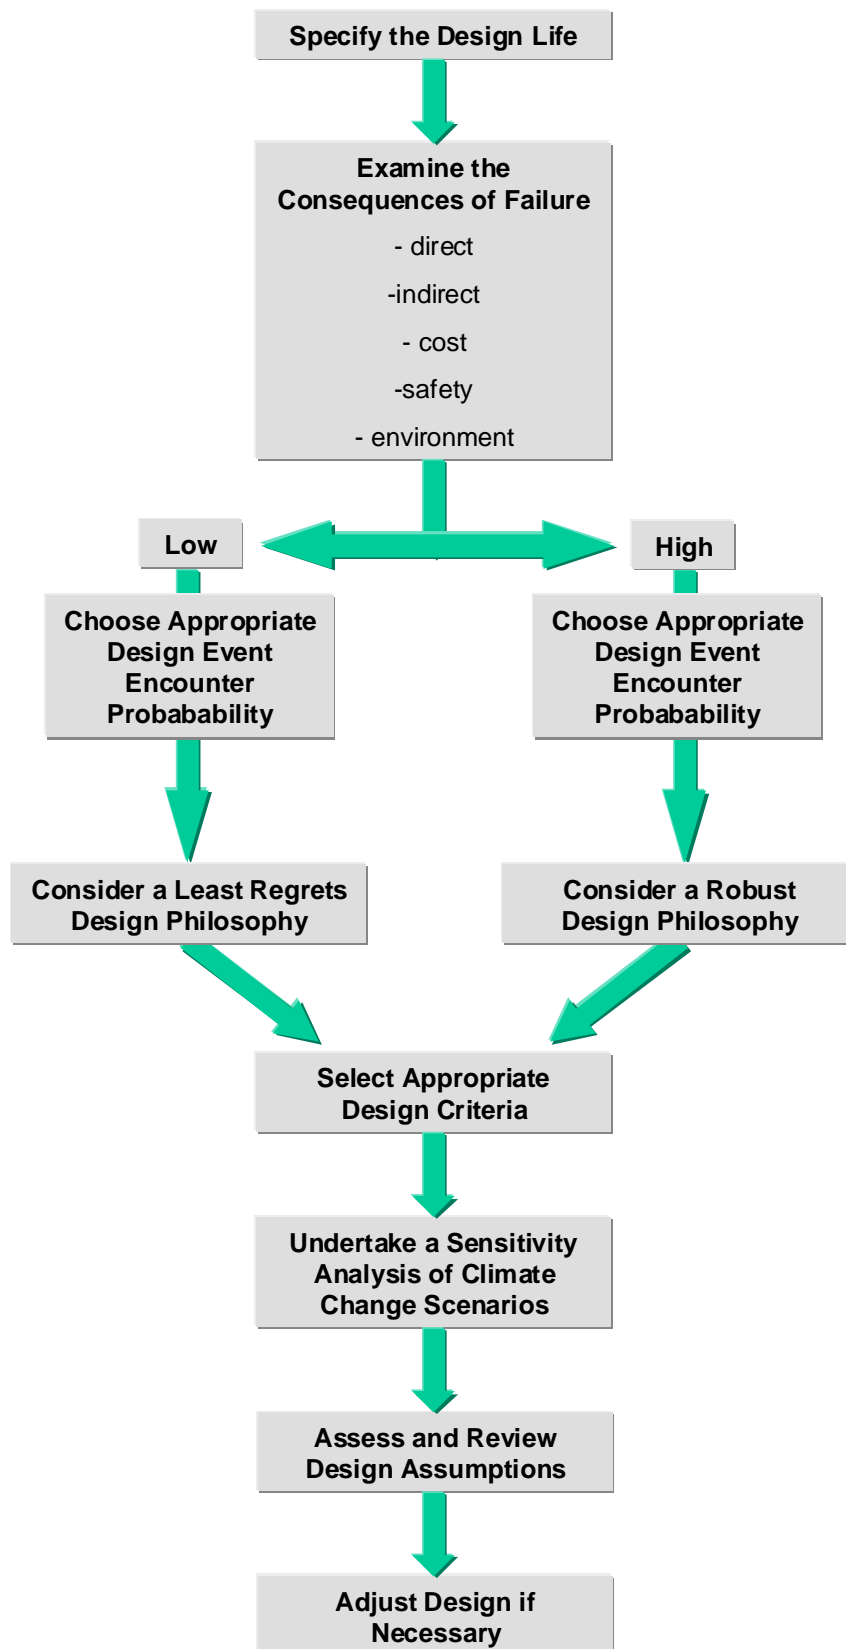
Specify the Design Life

Examine the Consequences of Failure

- direct

-indirect

- cost

-safety

- environment

Low

High

Choose Appropriate Design Event Encounter Probabability

Choose Appropriate Design Event Encounter Probabability

Consider a Least Regrets Design Philosophy

Consider a Robust Design Philosophy

Select Appropriate Design Criteria

Undertake a Sensitivity Analysis of Climate Change Scenarios

Assess and Review Design Assumptions

Adjust Design if Necessary